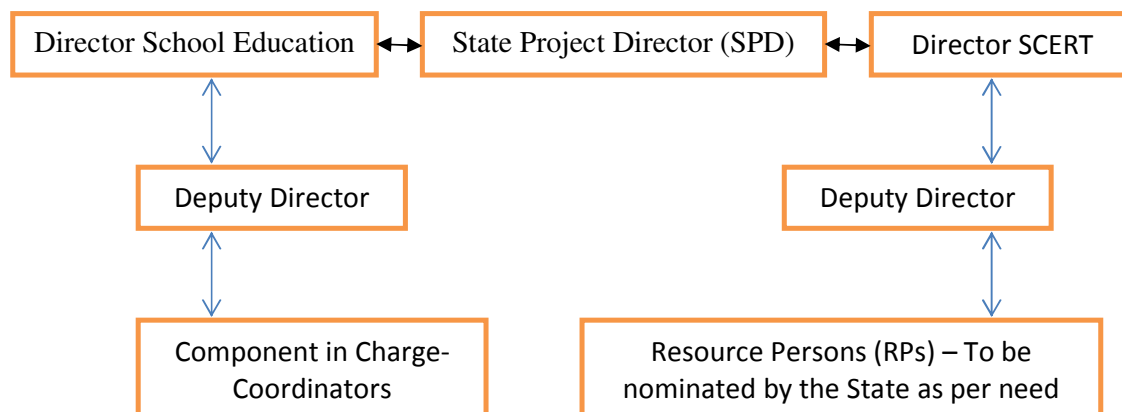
Director School Education

State Project Director (SPD)

Director SCERT

Deputy Director

Deputy Director

Component in Charge-Coordinators

Resource Persons (RPs) – To be nominated by the State as per need